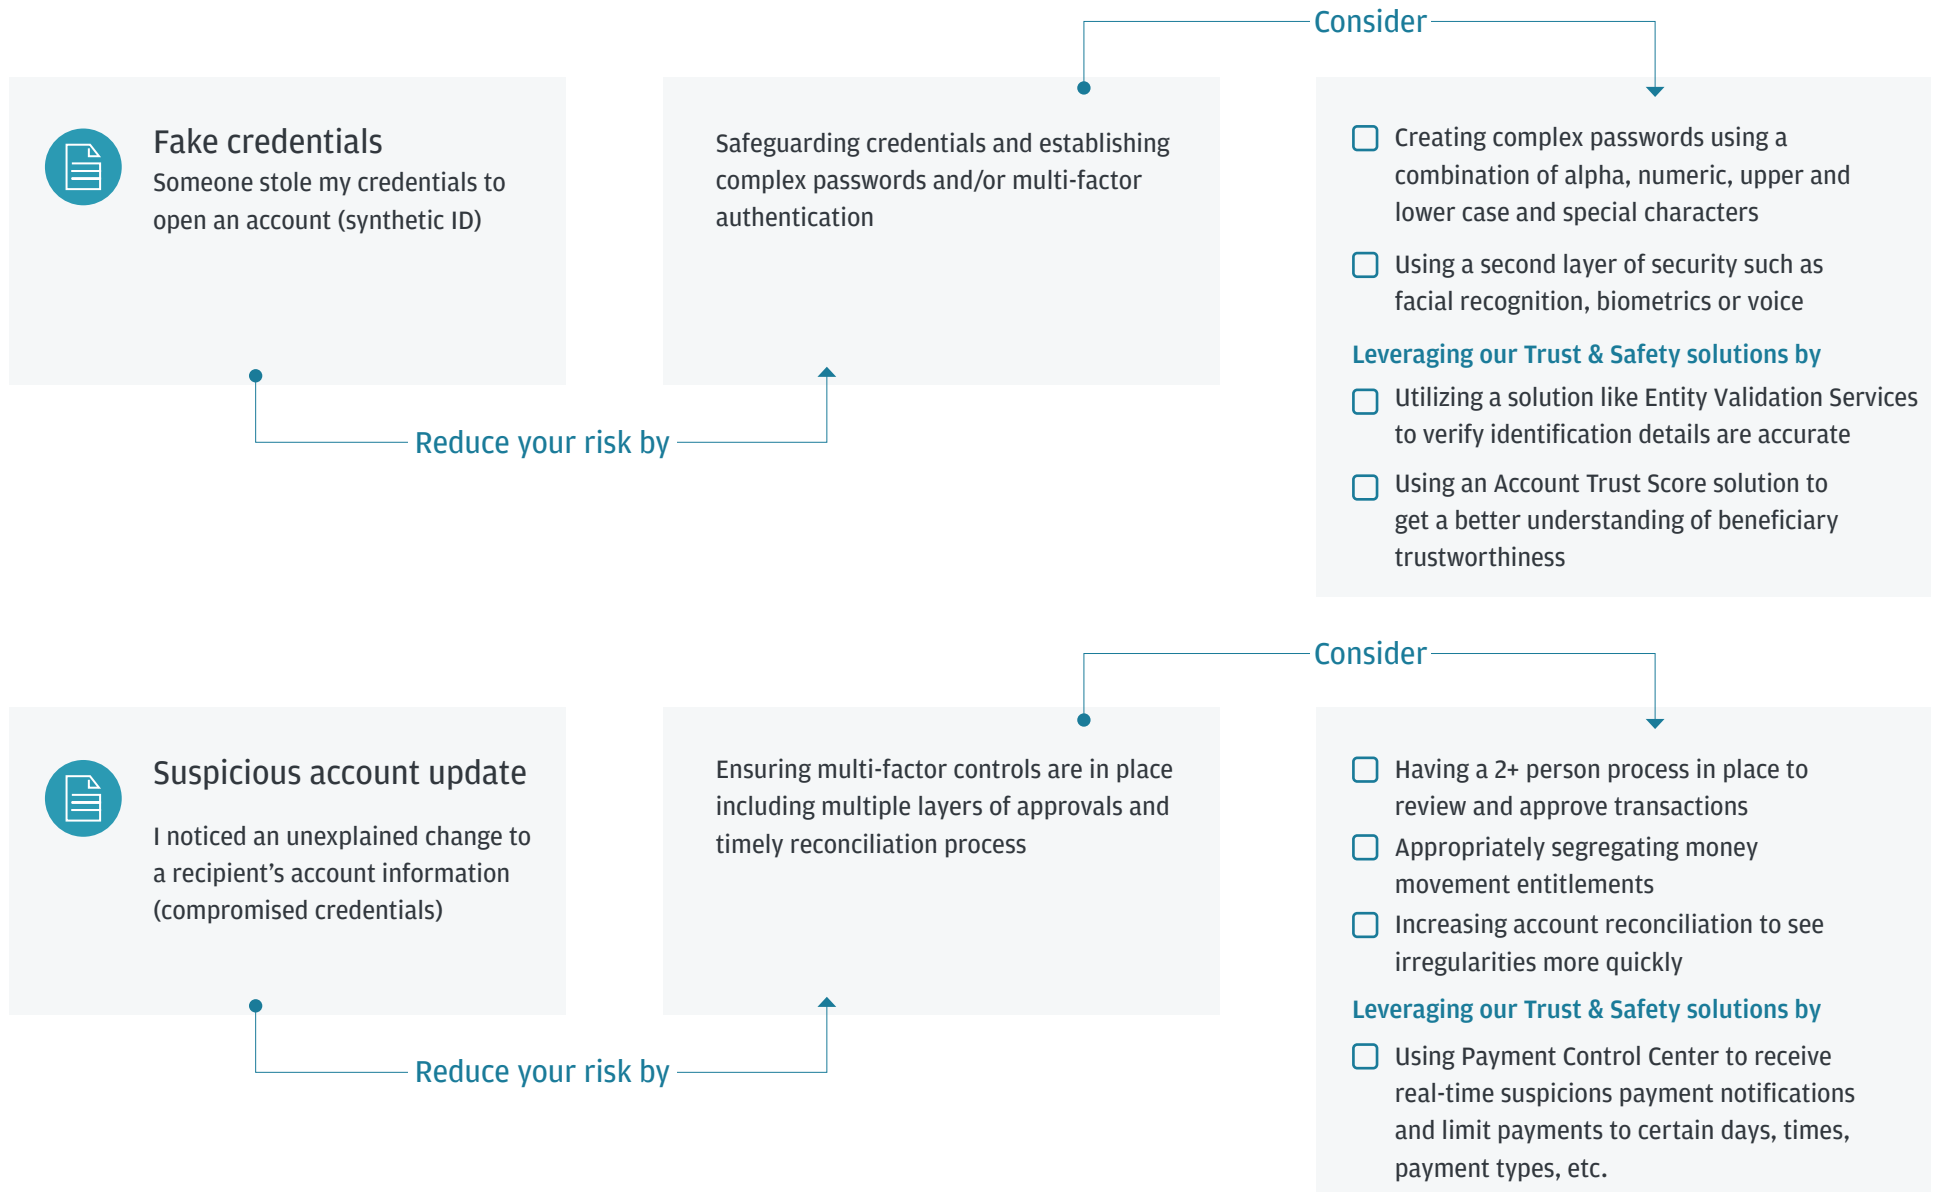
Fake credentials

Someone stole my credentials to open an account (synthetic ID)

Reduce your risk by

Safeguarding credentials and establishing complex passwords and/or multi-factor authentication

Consider

Creating complex passwords using a combination of alpha, numeric, upper and lower case and special characters

Using a second layer of security such as facial recognition, biometrics or voice

Leveraging our Trust & Safety solutions by

Utilizing a solution like Entity Validation Services to verify identification details are accurate

Using an Account Trust Score solution to get a better understanding of beneficiary trustworthiness

Suspicious account update

I noticed an unexplained change to a recipient's account information (compromised credentials)

Reduce your risk by

Ensuring multi-factor controls are in place including multiple layers of approvals and timely reconciliation process

Consider

Having a 2+ person process in place to review and approve transactions

Appropriately segregating money movement entitlements

Increasing account reconciliation to see irregularities more quickly

Leveraging our Trust & Safety solutions by

Using Payment Control Center to receive real-time suspicions payment notifications and limit payments to certain days, times, payment types, etc.